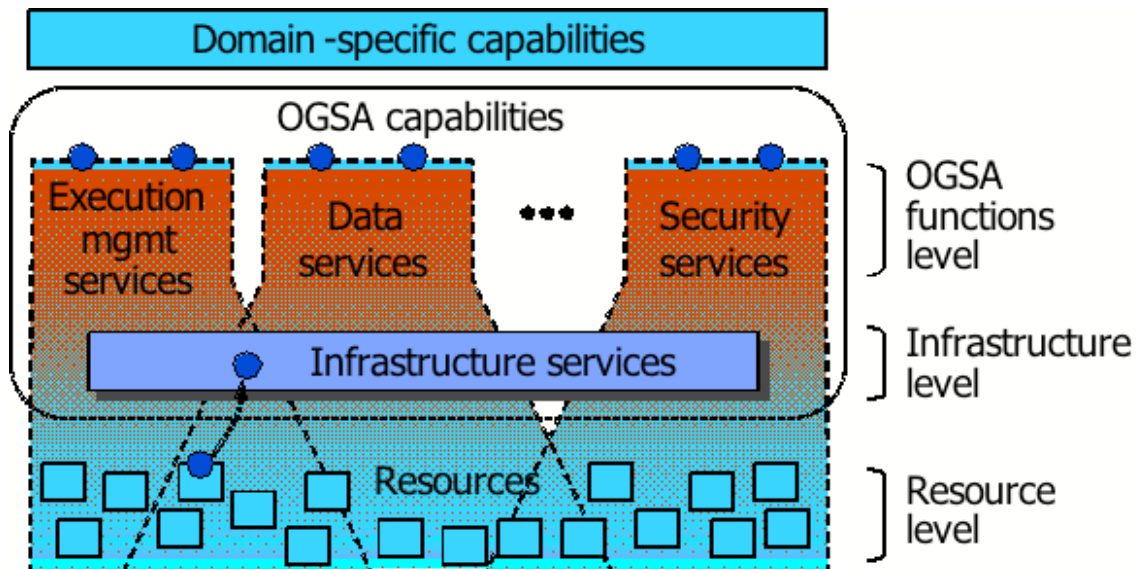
Domain -specific capabilities

OGSA capabilities

Execution mgmt services

Data services

•••

Security services

Infrastructure services

Resources

OGSA functions level

Infrastructure level

Resource level